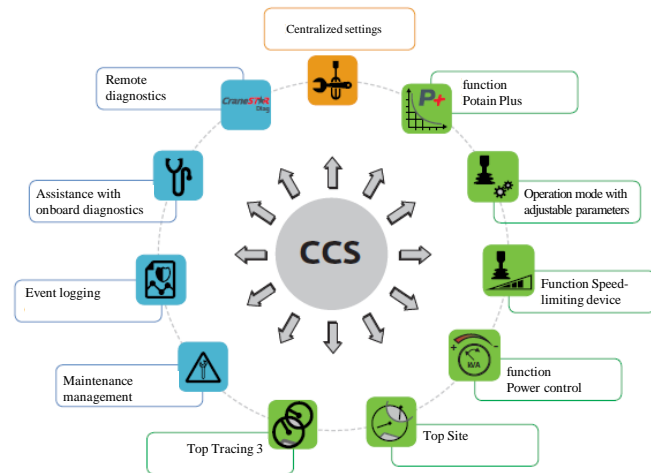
Centralized settings

function
Potain Plus

Operation mode with adjustable parameters

Function Speed-limiting device

function
Power control

Top Site

Top Tracing 3

Maintenance management

Event logging

Assistance with onboard diagnostics

Remote diagnostics

CraneSTAR Diag

CCS

P+

KVA